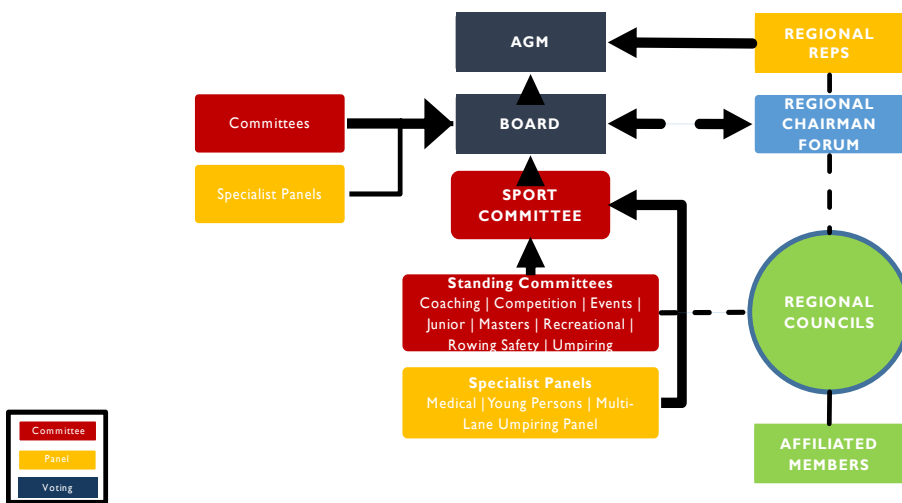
AGM

REGIONAL REPS

Committees

BOARD

REGIONAL CHAIRMAN FORUM

Specialist Panels

SPORT COMMITTEE

Standing Committees
Coaching | Competition | Events | Junior | Masters | Recreational | Rowing Safety | Umpiring

REGIONAL COUNCILS

Specialist Panels
Medical | Young Persons | Multi-Lane Umpiring Panel

AFFILIATED MEMBERS

Committee
Panel
Voting